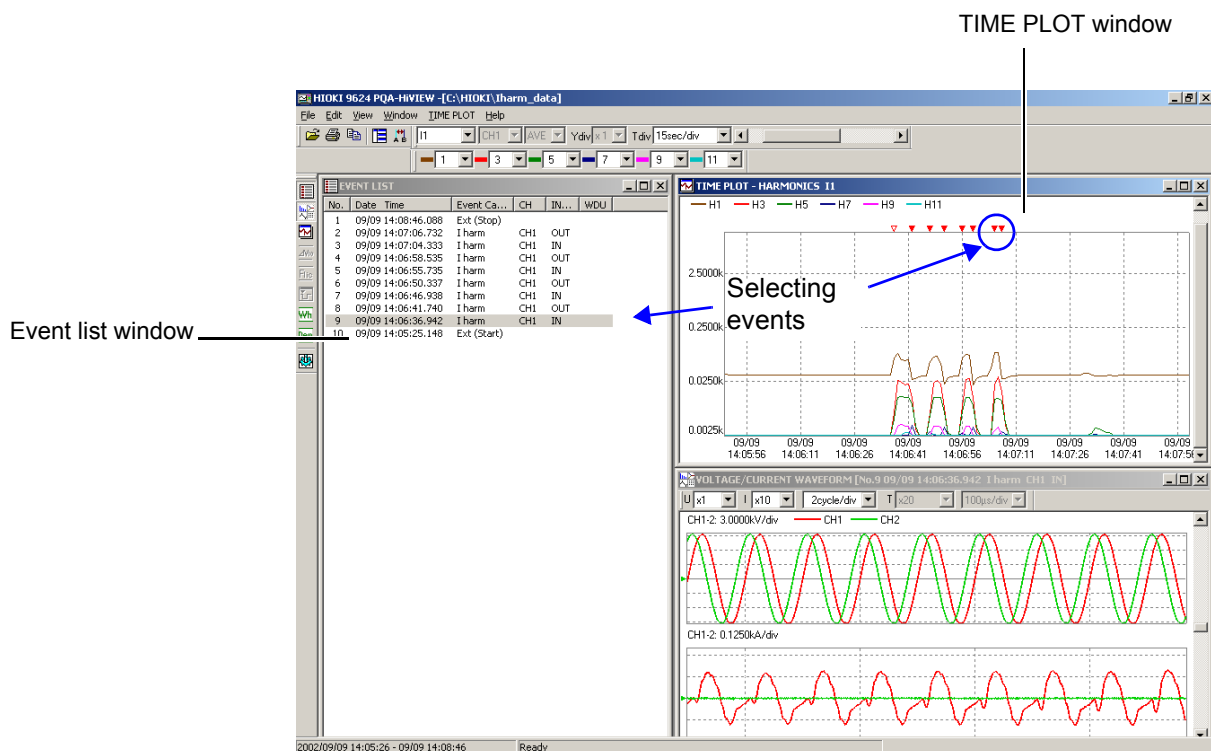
TIME PLOT window

HIOKI 9624 PQA-HiVIEW -[C:\HIOKI\Iharm_data]

File Edit View Window TIME PLOT Help

I1 CH1 AVE Ydiv x1 Tdiv 15sec/div

1 3 5 7 9 11

EVENT LIST

| No. | Date Time | Event Ca... | CH | IN... | WDU |
|---|---|---|---|---|---|
| 1 | 09/09 14:08:46.088 | Ext (Stop) | | | |
| 2 | 09/09 14:07:06.732 | I harm | CH1 | OUT | |
| 3 | 09/09 14:07:04.333 | I harm | CH1 | IN | |
| 4 | 09/09 14:06:58.535 | I harm | CH1 | OUT | |
| 5 | 09/09 14:06:55.735 | I harm | CH1 | IN | |
| 6 | 09/09 14:06:50.337 | I harm | CH1 | OUT | |
| 7 | 09/09 14:06:46.938 | I harm | CH1 | IN | |
| 8 | 09/09 14:06:41.740 | I harm | CH1 | OUT | |
| 9 | 09/09 14:06:36.942 | I harm | CH1 | IN | |
| 10 | 09/09 14:05:25.148 | Ext (Start) | | | |

Event list window

TIME PLOT - HARMONICS I1

H1 H3 H5 H7 H9 H11

2.5000k

0.2500k

0.0250k

0.0025k

Selecting events

09/09 14:05:56 09/09 14:06:11 09/09 14:06:26 09/09 14:06:41 09/09 14:06:56 09/09 14:07:11 09/09 14:07:26 09/09 14:07:41 09/09 14:07:56

VOLTAGE/CURRENT WAVEFORM [No.9 09/09 14:06:36.942 I harm CH1 IN]

U x1 I x10 2cycle/div T x20 100µs/div

CH1-2: 3.0000kV/div CH1 CH2

CH1-2: 0.1250kA/div

2002/09/09 14:05:26 - 09/09 14:08:46 Ready